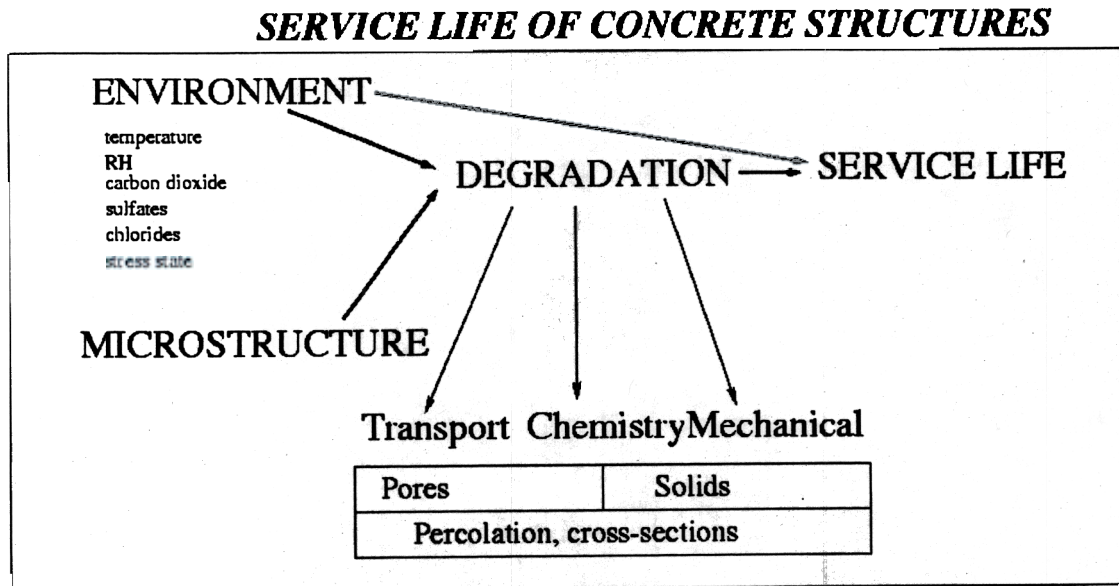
SERVICE LIFE OF CONCRETE STRUCTURES

ENVIRONMENT

temperature
RH
carbon dioxide
sulfates
chlorides
stress state

DEGRADATION

SERVICE LIFE

MICROSTRUCTURE

Transport Chemistry Mechanical

| Pores | Solids |
|---|---|
| Percolation, cross-sections | |